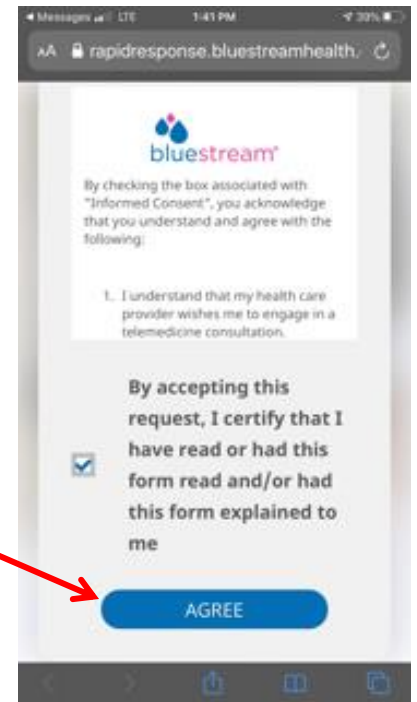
◂ Messages LTE 1:41 PM 39%

AA rapidresponse.bluestreamhealth.

bluestream

By checking the box associated with "Informed Consent", you acknowledge that you understand and agree with the following:

1. I understand that my health care provider wishes me to engage in a telemedicine consultation.

By accepting this request, I certify that I have read or had this form read and/or had this form explained to me

AGREE